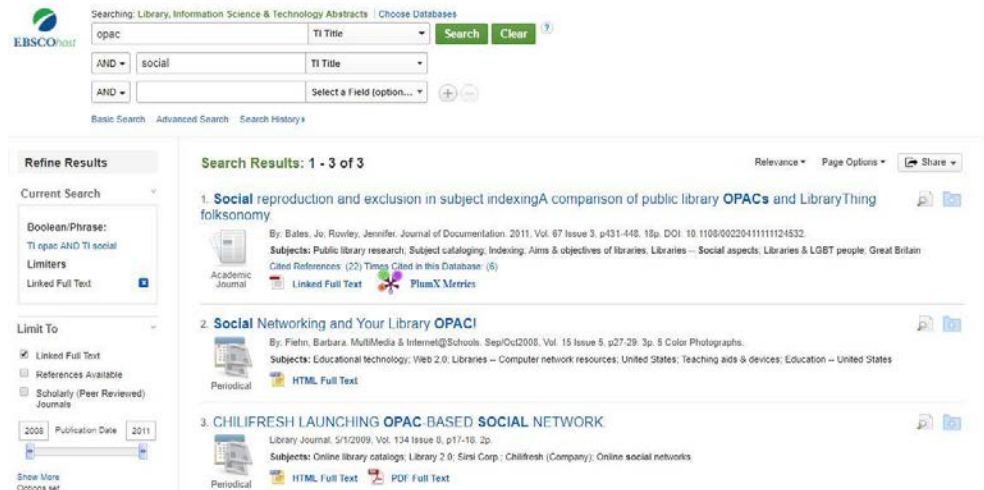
EBSCOhost

Searching: Library, Information Science & Technology Abstracts | Choose Databases

opac | TI Title | Search | Clear | ?

AND | social | TI Title

AND | | Select a Field (option...

Basic Search Advanced Search Search History

Refine Results

Current Search

Boolean/Phrase:
TI opac AND TI social

Limiters
Linked Full Text

Limit To

Linked Full Text
References Available
Scholarly (Peer Reviewed) Journals

2008 Publication Date 2011

Show More
Options set

Search Results: 1 - 3 of 3

Relevance Page Options Share

1. Social reproduction and exclusion in subject indexingA comparison of public library OPACs and LibraryThing folksonomy

By: Bates, Jo; Rowley, Jennifer. Journal of Documentation. 2011, Vol. 67 Issue 3, p431-448. 18p. DOI: 10.1108/00220411111124532.

Subjects: Public library research; Subject cataloging; Indexing; Aims & objectives of libraries; Libraries -- Social aspects; Libraries & LGBT people; Great Britain

Cited References: (22) Times Cited in this Database: (6)

Academic Journal

Linked Full Text PlumX Metrics

2. Social Networking and Your Library OPAC!

By: Fiehn, Barbara. MultiMedia & Internet@Schools. Sep/Oct2008, Vol. 15 Issue 5, p27-29. 3p. 5 Color Photographs.

Subjects: Educational technology; Web 2.0; Libraries -- Computer network resources; United States; Teaching aids & devices; Education -- United States

Periodical

HTML Full Text

3. CHILIFRESH LAUNCHING OPAC-BASED SOCIAL NETWORK.

Library Journal. 5/1/2009, Vol. 134 Issue 8, p17-18. 2p.

Subjects: Online library catalogs; Library 2.0; Sirsi Corp.; Chilifresh (Company); Online social networks

Periodical

HTML Full Text PDF Full Text